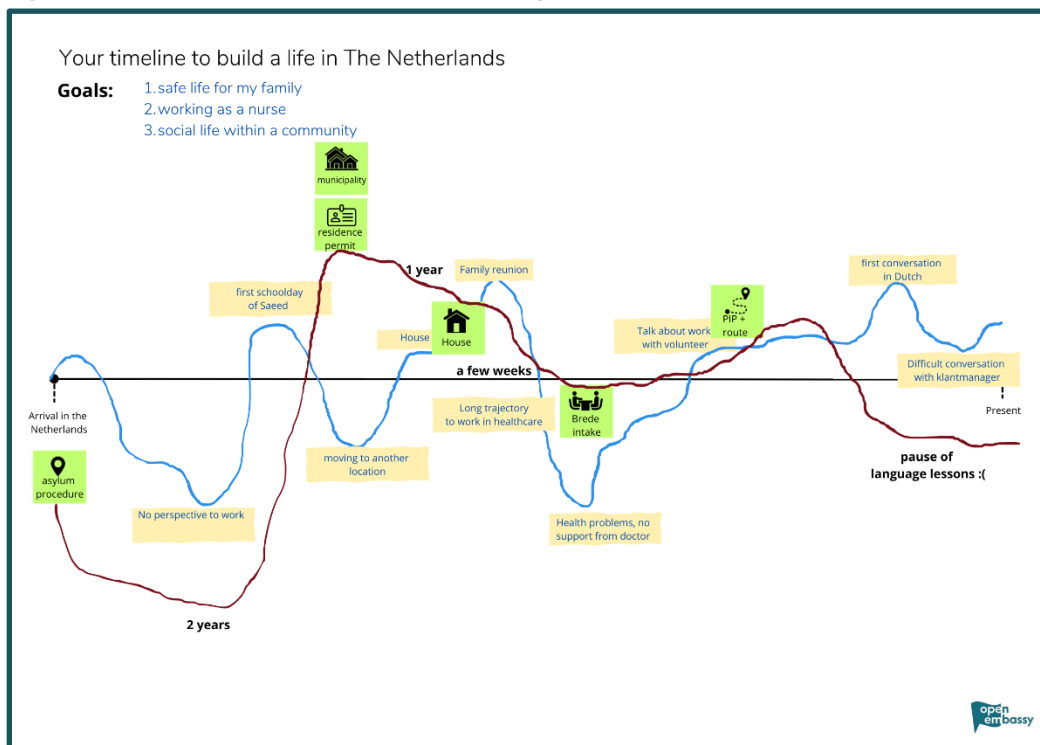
Your timeline to build a life in The Netherlands

Goals:
1. safe life for my family
2. working as a nurse
3. social life within a community

municipality

residence permit

1 year

Family reunion

first conversation in Dutch

first schoolday of Saeed

House

House

Talk about work with volunteer

PIP + route

a few weeks

Difficult conversation with klantmanager

Arrival in the Netherlands

Long trajectory to work in healthcare

Brede intake

Present

asylum procedure

moving to another location

pause of language lessons :(

No perspective to work

Health problems, no support from doctor

2 years

open embassy